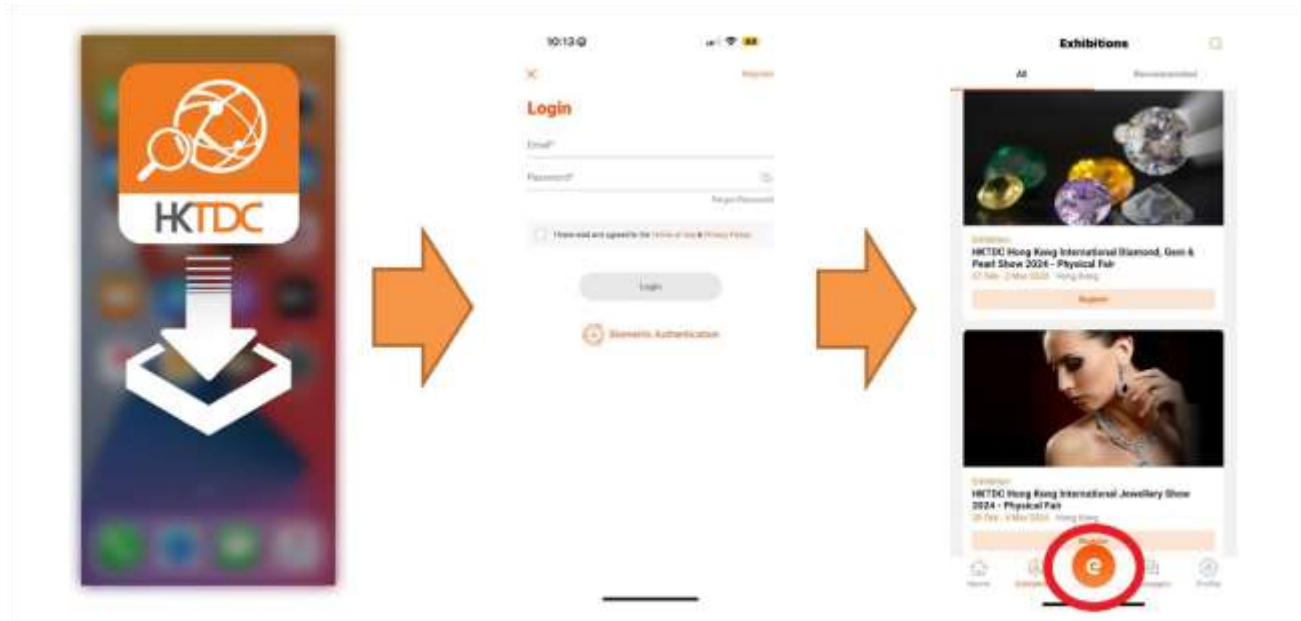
HKTDC

10:13

Register

Login

Email*

Password*

Forgot Password

I have read and agreed to the Terms of Use & Privacy Policy

Login

Biometric Authentication

Exhibitions

All

Recommended

Exhibition

HKTDC Hong Kong International Diamond, Gem & Pearl Show 2024 - Physical Fair

27 Feb - 2 Mar 2024 · Hong Kong

Register

Exhibition

HKTDC Hong Kong International Jewellery Show 2024 - Physical Fair

29 Feb - 4 Mar 2024 · Hong Kong

Register

Home

Exhibitions

e

Messages

Profile